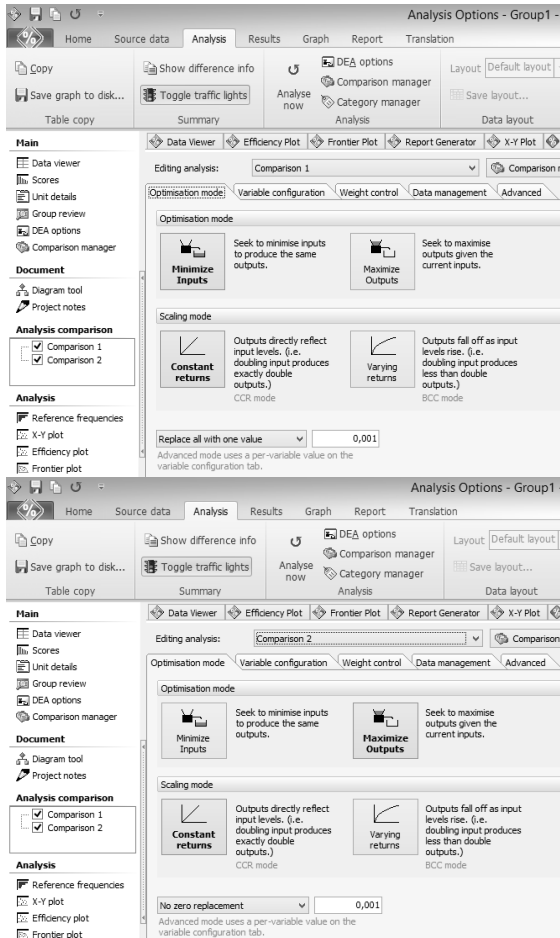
Analysis Options - Group1 -

Home Source data Analysis Results Graph Report Translation

Copy
Save graph to disk...
Table copy

Show difference info
Toggle traffic lights
Summary

Analyse now

DEA options
Comparison manager
Category manager
Analysis

Layout Default layout
Save layout...
Data layout

Main
Data viewer
Scores
Unit details
Group review
DEA options
Comparison manager

Document
Diagram tool
Project notes

Analysis comparison
Comparison 1
Comparison 2

Analysis
Reference frequencies
X-Y plot
Efficiency plot
Frontier plot

Data Viewer | Efficiency Plot | Frontier Plot | Report Generator | X-Y Plot

Editing analysis: Comparison 1 | Comparison m

Optimisation mode | Variable configuration | Weight control | Data management | Advanced

Optimisation mode

Minimize Inputs
Seek to minimise inputs to produce the same outputs.

Maximize Outputs
Seek to maximise outputs given the current inputs.

Scaling mode

Constant returns
Outputs directly reflect input levels. (i.e. doubling input produces exactly double outputs.)
CCR mode

Varying returns
Outputs fall off as input levels rise. (i.e. doubling input produces less than double outputs.)
BCC mode

Replace all with one value | 0,001
Advanced mode uses a per-variable value on the variable configuration tab.

Analysis Options - Group1

Home Source data Analysis Results Graph Report Translation

Copy
Save graph to disk...
Table copy

Show difference info
Toggle traffic lights
Summary

Analyse now

DEA options
Comparison manager
Category manager
Analysis

Layout Default layout
Save layout...
Data layout

Main
Data viewer
Scores
Unit details
Group review
DEA options
Comparison manager

Document
Diagram tool
Project notes

Analysis comparison
Comparison 1
Comparison 2

Analysis
Reference frequencies
X-Y plot
Efficiency plot
Frontier plot

Data Viewer | Efficiency Plot | Frontier Plot | Report Generator | X-Y Plot

Editing analysis: Comparison 2 | Comparison

Optimisation mode | Variable configuration | Weight control | Data management | Advanced

Optimisation mode

Minimize Inputs
Seek to minimise inputs to produce the same outputs.

Maximize Outputs
Seek to maximise outputs given the current inputs.

Scaling mode

Constant returns
Outputs directly reflect input levels. (i.e. doubling input produces exactly double outputs.)
CCR mode

Varying returns
Outputs fall off as input levels rise. (i.e. doubling input produces less than double outputs.)
BCC mode

No zero replacement | 0,001
Advanced mode uses a per-variable value on the variable configuration tab.